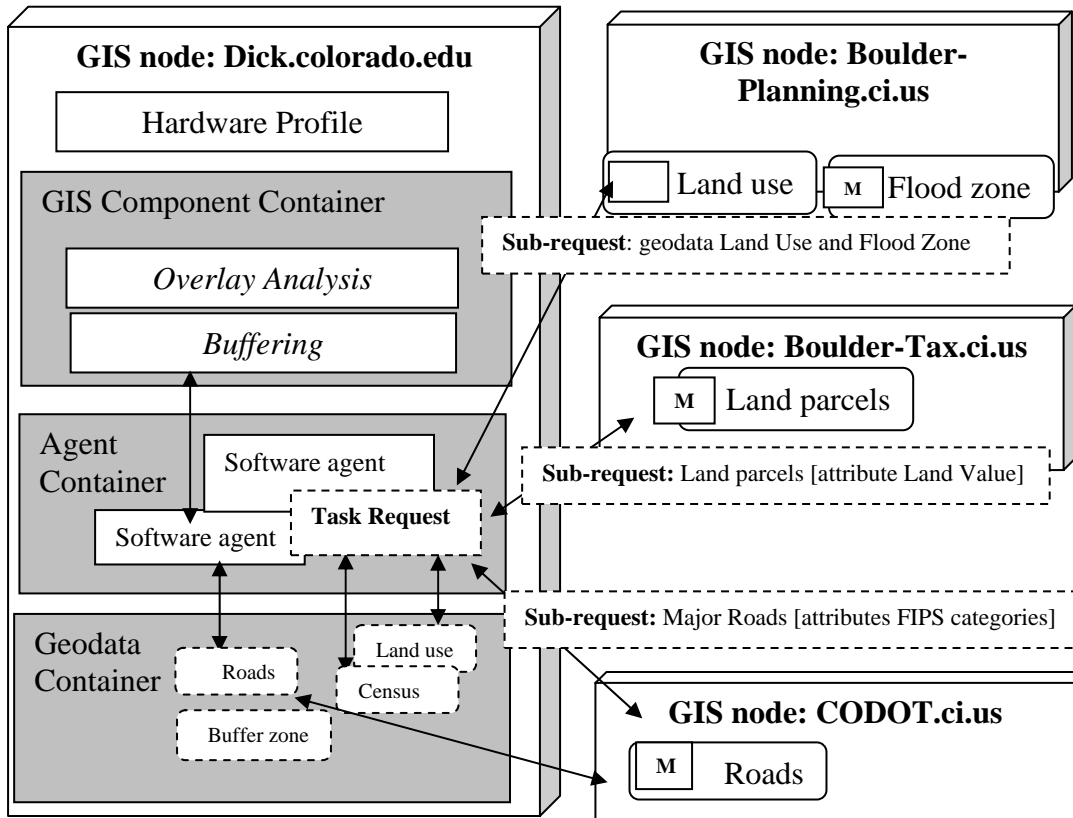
GIS node: Dick.colorado.edu

Hardware Profile

GIS Component Container

Overlay Analysis

Buffering

Agent Container

Software agent

Software agent

Task Request

Geodata Container

Roads

Land use

Census

Buffer zone

GIS node: Boulder-Planning.ci.us

Land use

M Flood zone

Sub-request: geodata Land Use and Flood Zone

GIS node: Boulder-Tax.ci.us

M Land parcels

Sub-request: Land parcels [attribute Land Value]

Sub-request: Major Roads [attributes FIPS categories]

GIS node: CODOT.ci.us

M Roads